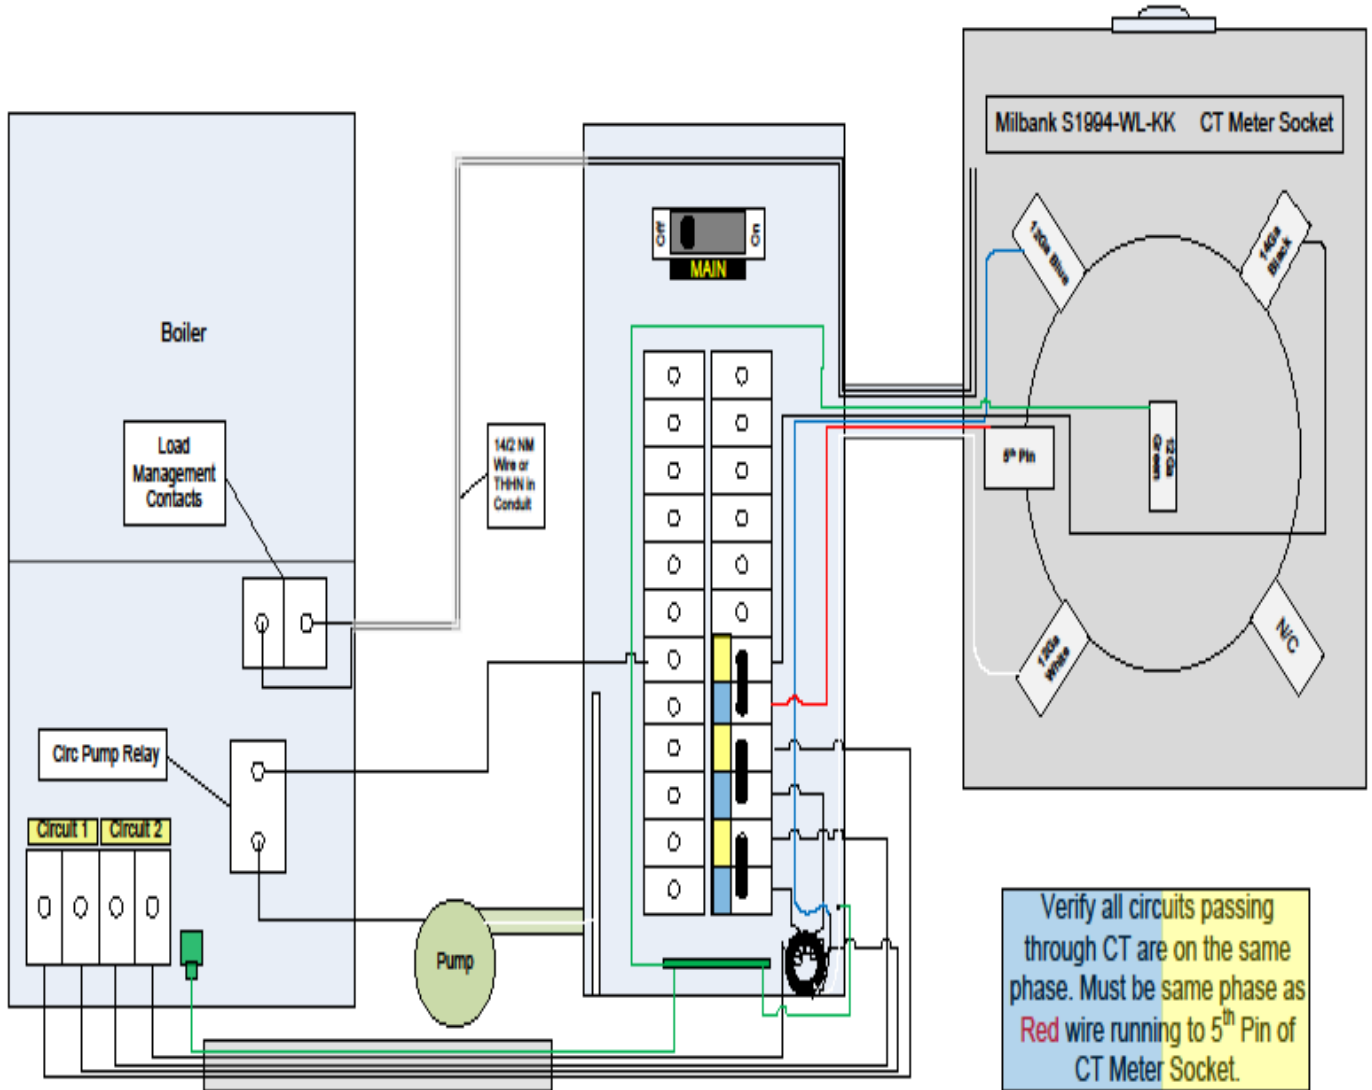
Milbank S1994-WL-KK CT Meter Socket

Off On
MAIN

Boiler

Load Management Contacts

14/2 NM Wire or THHN in Conduit

14Ga Blue

14Ga Black

5th Pin

12Ga Green

12Ga White

N/C

Circ Pump Relay

Circuit 1 Circuit 2

Pump

Verify all circuits passing through CT are on the same phase. Must be same phase as Red wire running to 5th Pin of CT Meter Socket.